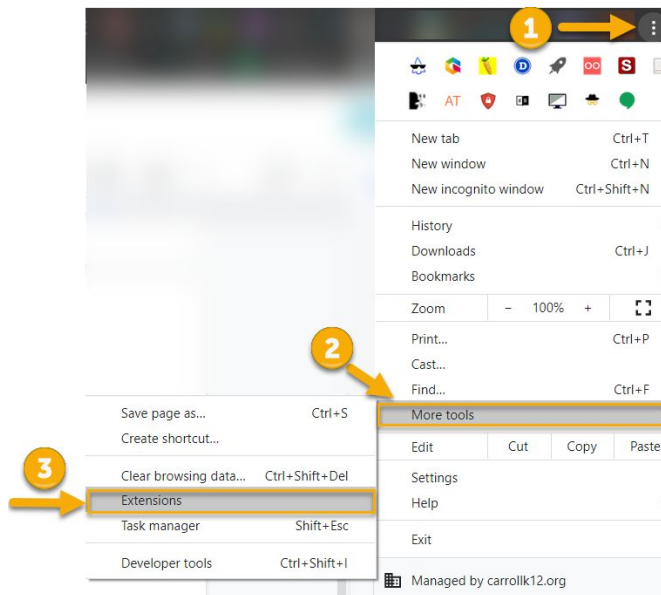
1

AT

New tab Ctrl+T
New window Ctrl+N
New incognito window Ctrl+Shift+N

History
Downloads Ctrl+J
Bookmarks

Zoom – 100% +

2

Print... Ctrl+P
Cast...
Find... Ctrl+F
More tools

Edit Cut Copy Paste

Settings
Help

Exit

Managed by carrollk12.org

Save page as... Ctrl+S
Create shortcut...

3

Clear browsing data... Ctrl+Shift+Del
Extensions
Task manager Shift+Esc

Developer tools Ctrl+Shift+I